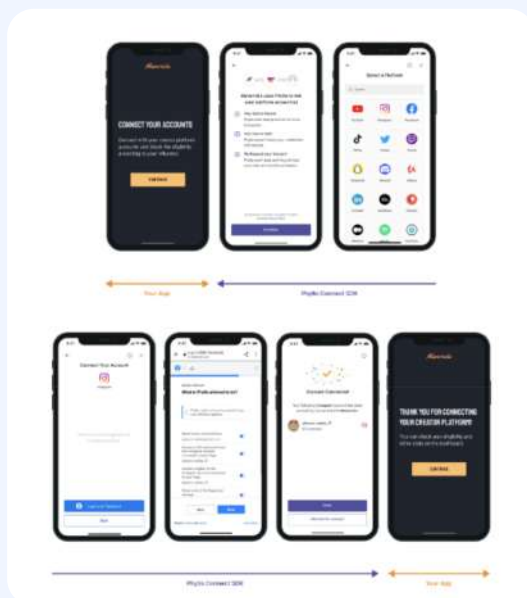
CONNECT YOUR ACCOUNTS

CONTINUE

Select a Platform

Continue

Your App

Phyllo Connect SDK

Connect Your Account

Account Connected

THANK YOU FOR CONNECTING YOUR CREATOR PLATFORM!

CONTINUE

Phyllo Connect SDK

Your App